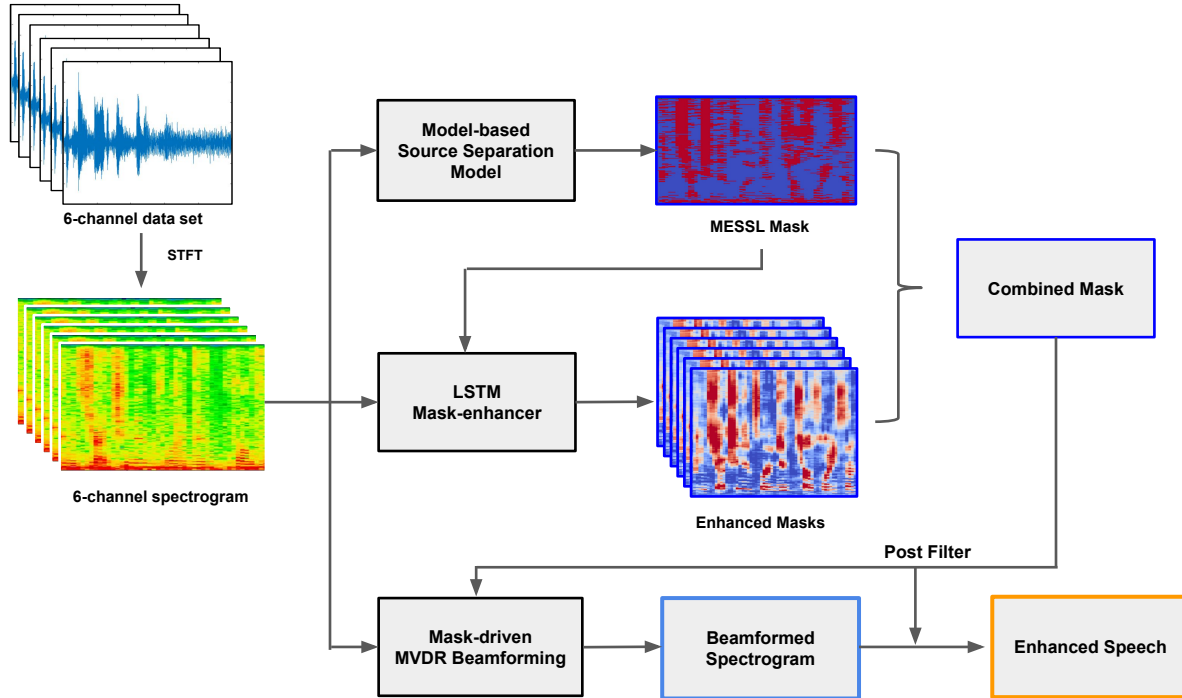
6-channel data set

STFT

6-channel spectrogram

Model-based Source Separation Model

MESSL Mask

Combined Mask

LSTM Mask-enhancer

Enhanced Masks

Post Filter

Mask-driven MVDR Beamforming

Beamformed Spectrogram

Enhanced Speech